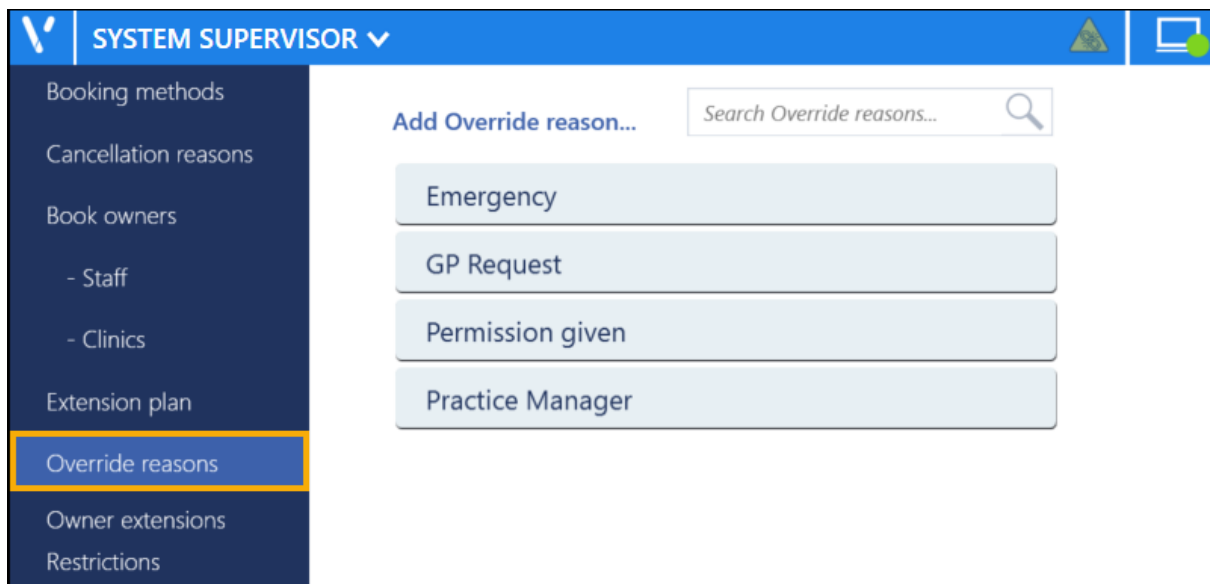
SYSTEM SUPERVISOR

Booking methods
Cancellation reasons
Book owners
- Staff
- Clinics
Extension plan
Override reasons
Owner extensions
Restrictions

Add Override reason...
Search Override reasons...

Emergency
GP Request
Permission given
Practice Manager